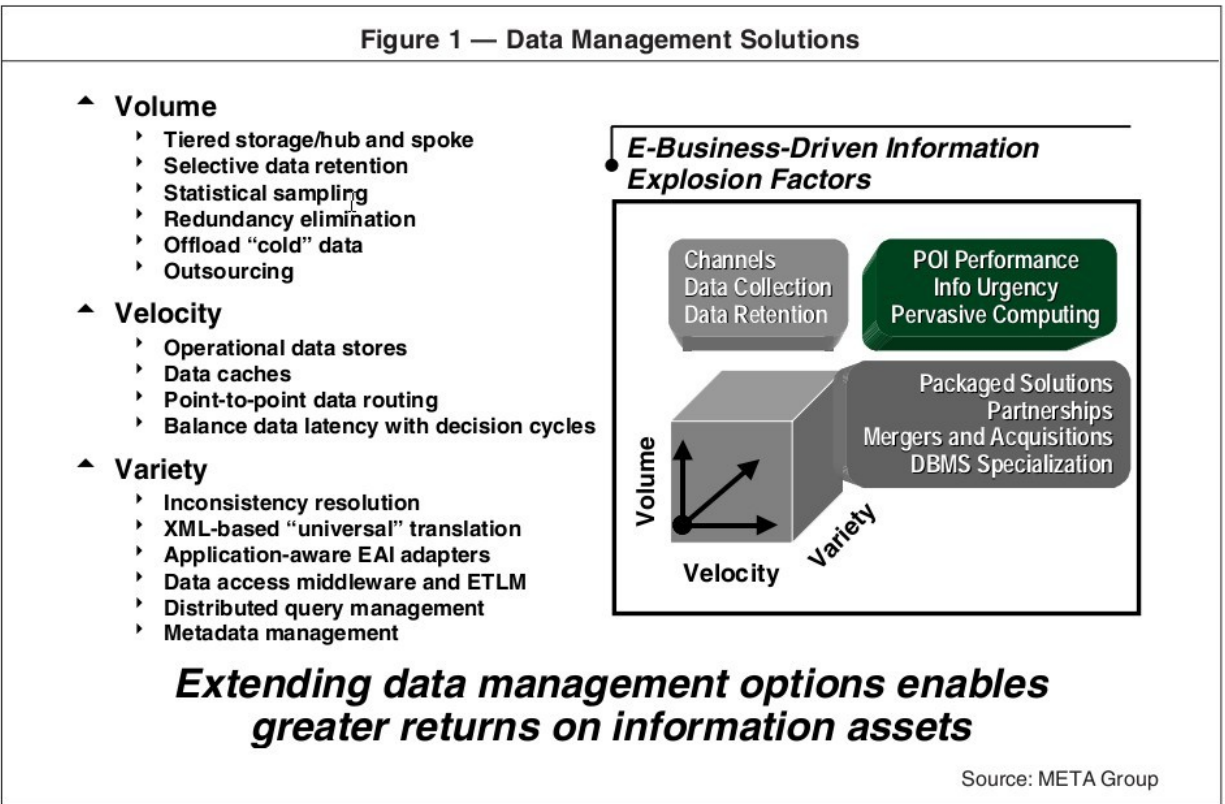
Figure 1 — Data Management Solutions

Volume
- Tiered storage/hub and spoke
- Selective data retention
- Statistical sampling
- Redundancy elimination
- Offload "cold" data
- Outsourcing

Velocity
- Operational data stores
- Data caches
- Point-to-point data routing
- Balance data latency with decision cycles

Variety
- Inconsistency resolution
- XML-based "universal" translation
- Application-aware EAI adapters
- Data access middleware and ETLM
- Distributed query management
- Metadata management

E-Business-Driven Information Explosion Factors

Channels
Data Collection
Data Retention

POI Performance
Info Urgency
Pervasive Computing

Packaged Solutions
Partnerships
Mergers and Acquisitions
DBMS Specialization

Volume
Velocity
Variety

Extending data management options enables greater returns on information assets

Source: META Group